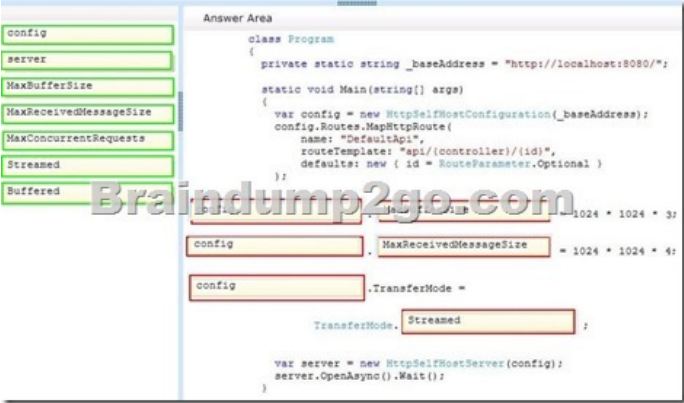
config

server

MaxBufferSize

MaxReceivedMessageSize

MaxConcurrentRequests

Streamed

Buffered

Answer Area

class Program
{
private static string _baseAddress = "http://localhost:8080/";

static void Main(string[] args)
{
var config = new HttpSelfHostConfiguration(_baseAddress);
config.Routes.MapHttpRoute(
name: "DefaultApi",
routeTemplate: "api/{controller}/{id}",
defaults: new { id = RouteParameter.Optional }
);

Braindump2go.com

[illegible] . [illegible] = 1024 * 1024 * 3;

config . MaxReceivedMessageSize = 1024 * 1024 * 4;

config .TransferMode =

TransferMode. Streamed ;

var server = new HttpSelfHostServer(config);
server.OpenAsync().Wait();
}